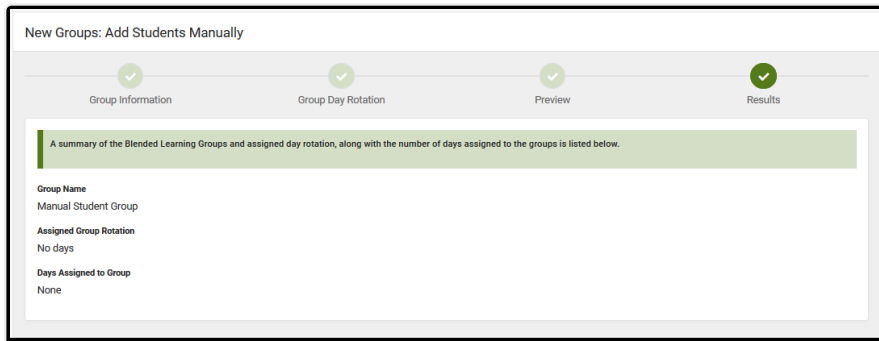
New Groups: Add Students Manually

Group Information

Group Day Rotation

Preview

Results

A summary of the Blended Learning Groups and assigned day rotation, along with the number of days assigned to the groups is listed below.

Group Name
Manual Student Group

Assigned Group Rotation
No days

Days Assigned to Group
None